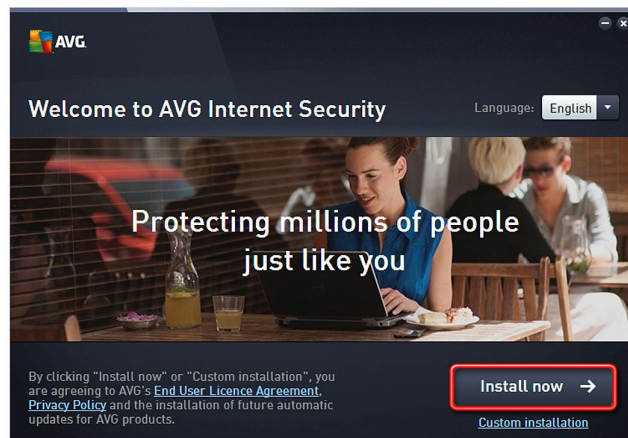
AVG

Welcome to AVG Internet Security

Language: English

Protecting millions of people just like you

By clicking "Install now" or "Custom installation", you are agreeing to AVG's End User Licence Agreement, Privacy Policy and the installation of future automatic updates for AVG products.

Install now

Custom installation